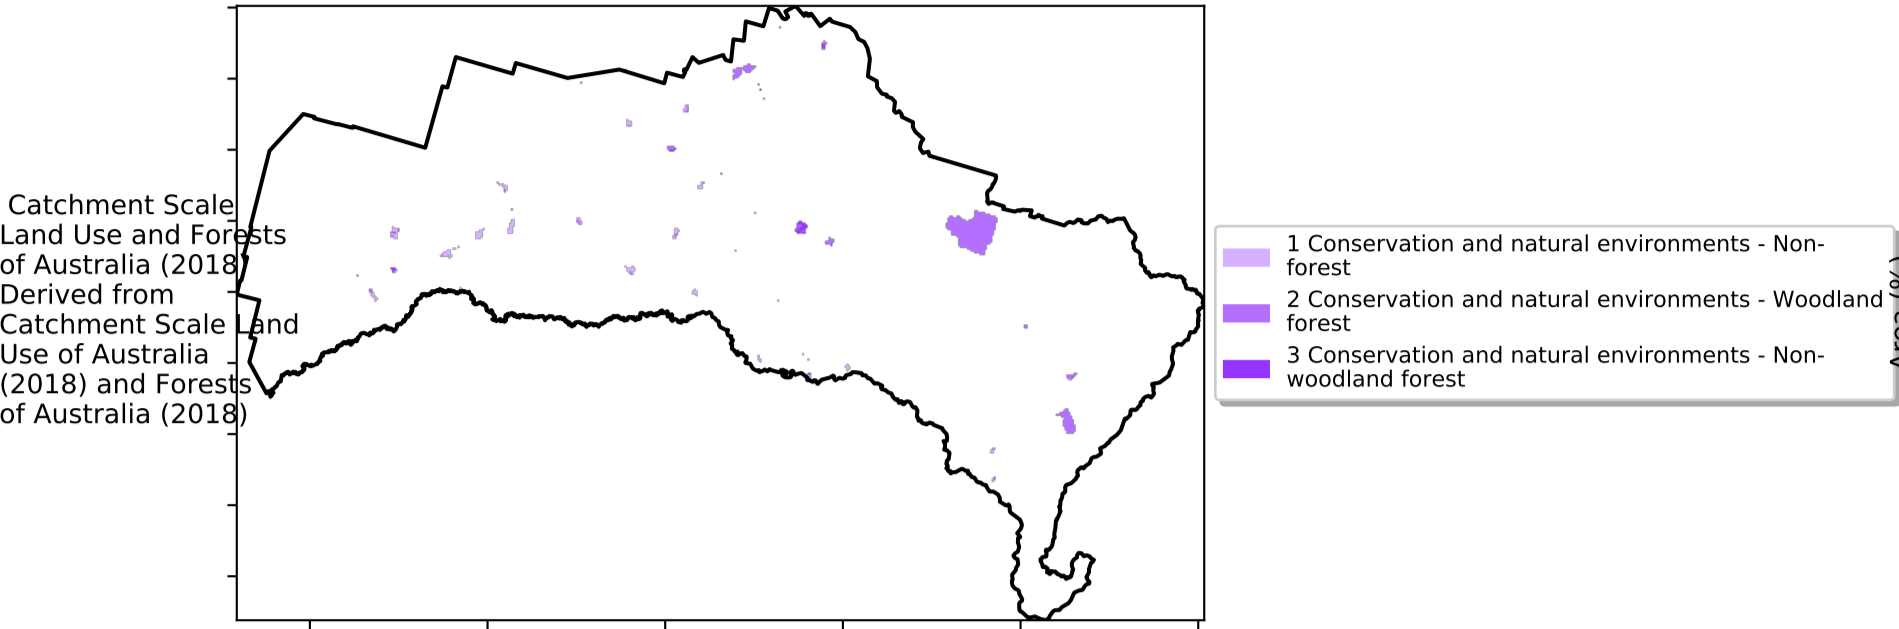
Catchment Scale Land Use and Forests of Australia (2018) Derived from Catchment Scale Land Use of Australia (2018) and Forests of Australia (2018)

1 Conservation and natural environments - Non-forest
2 Conservation and natural environments - Woodland forest
3 Conservation and natural environments - Non-woodland forest

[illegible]